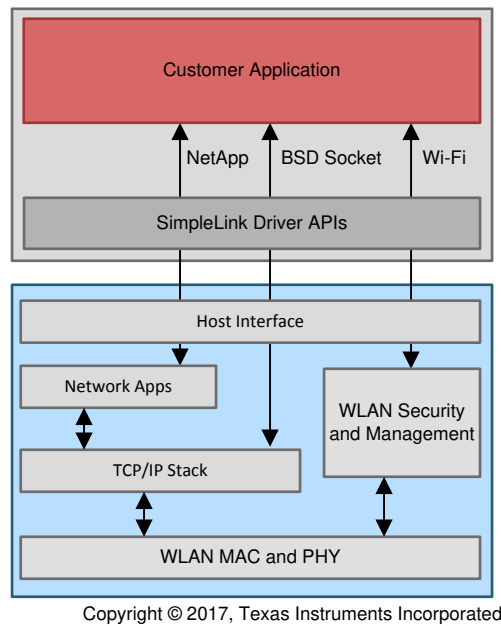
Customer Application

NetApp

BSD Socket

Wi-Fi

SimpleLink Driver APIs

Host Interface

Network Apps

WLAN Security and Management

TCP/IP Stack

WLAN MAC and PHY

Copyright © 2017, Texas Instruments Incorporated